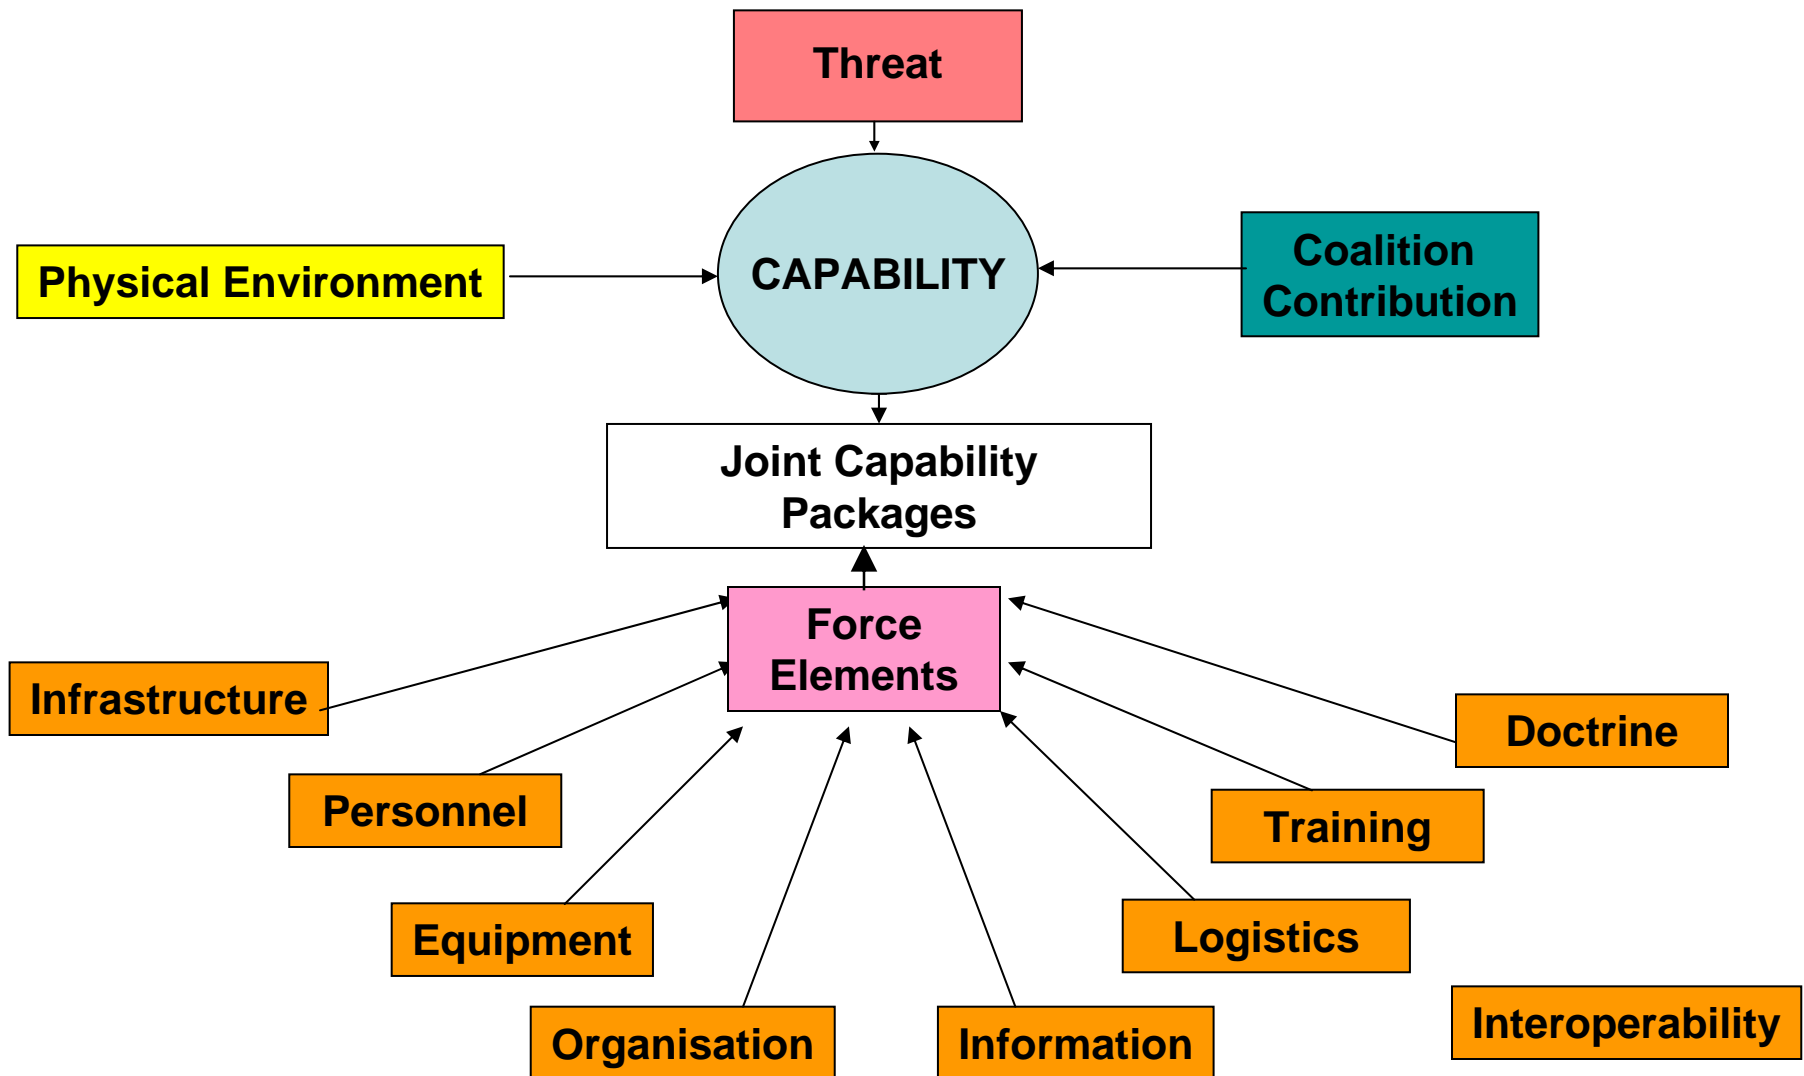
Threat

Physical Environment

CAPABILITY

Coalition Contribution

Joint Capability Packages

Force Elements

Infrastructure

Doctrine

Personnel

Training

Equipment

Logistics

Interoperability

Organisation

Information